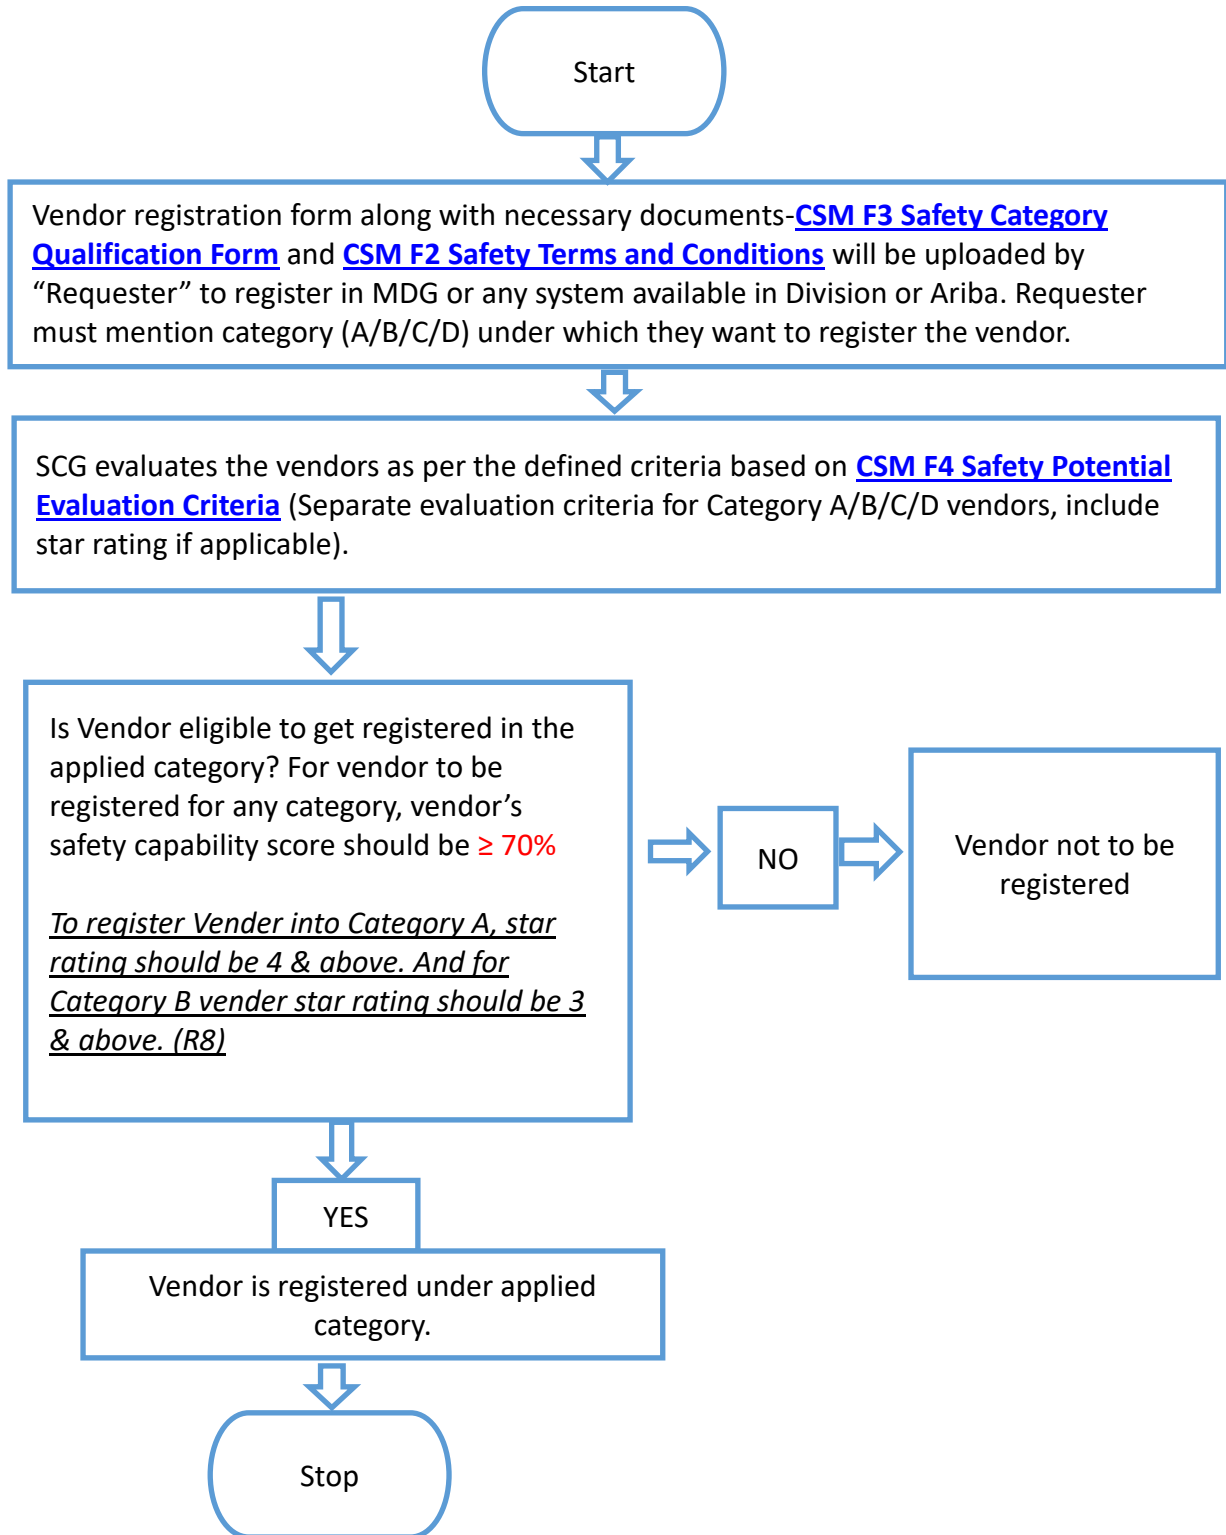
Start

Vendor registration form along with necessary documents-CSM F3 Safety Category Qualification Form and CSM F2 Safety Terms and Conditions will be uploaded by "Requester" to register in MDG or any system available in Division or Ariba. Requester must mention category (A/B/C/D) under which they want to register the vendor.

SCG evaluates the vendors as per the defined criteria based on CSM F4 Safety Potential Evaluation Criteria (Separate evaluation criteria for Category A/B/C/D vendors, include star rating if applicable).

Is Vendor eligible to get registered in the applied category? For vendor to be registered for any category, vendor's safety capability score should be $\geq$ 70%

To register Vender into Category A, star rating should be 4 & above. And for Category B vender star rating should be 3 & above. (R8)

NO

Vendor not to be registered

YES

Vendor is registered under applied category.

Stop